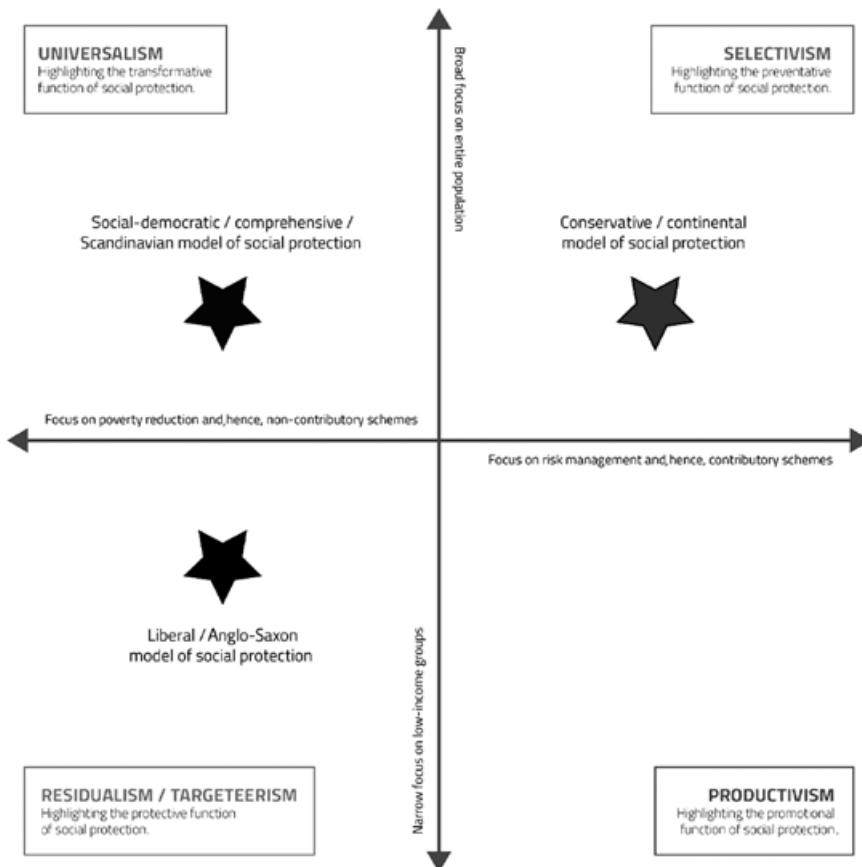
UNIVERSALISM
Highlighting the transformative function of social protection.

Broad focus on entire population

SELECTIVISM
Highlighting the preventative function of social protection.

Social-democratic / comprehensive / Scandinavian model of social protection

Conservative / continental model of social protection

Focus on poverty reduction and,hence, non-contributory schemes

Focus on risk management and,hence, contributory schemes

Liberal / Anglo-Saxon model of social protection

Narrow focus on low-income groups

RESIDUALISM / TARGETEERISM
Highlighting the protective function of social protection.

PRODUCTIVISM
Highlighting the promotional function of social protection.